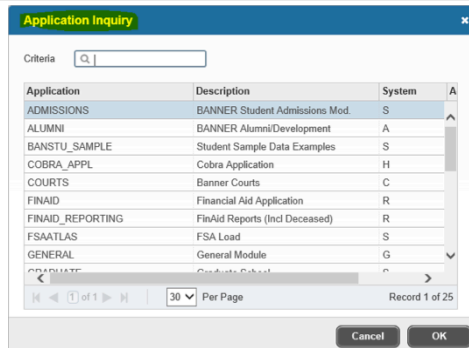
Application Inquiry

Criteria

| Application | Description | System | A |
|---|---|---|---|
| ADMISSIONS | BANNER Student Admissions Mod. | S | |
| ALUMNI | BANNER Alumni/Development | A | |
| BANSTU_SAMPLE | Student Sample Data Examples | S | |
| COBRA_APPL | Cobra Application | H | |
| COURTS | Banner Courts | C | |
| FINAID | Financial Aid Application | R | |
| FINAID_REPORTING | FinAid Reports (Incl Deceased) | R | |
| FSAATLAS | FSA Load | S | |
| GENERAL | General Module | G | |
| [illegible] | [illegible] | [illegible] | |

1 of 1

30 Per Page

Record 1 of 25

Cancel

OK